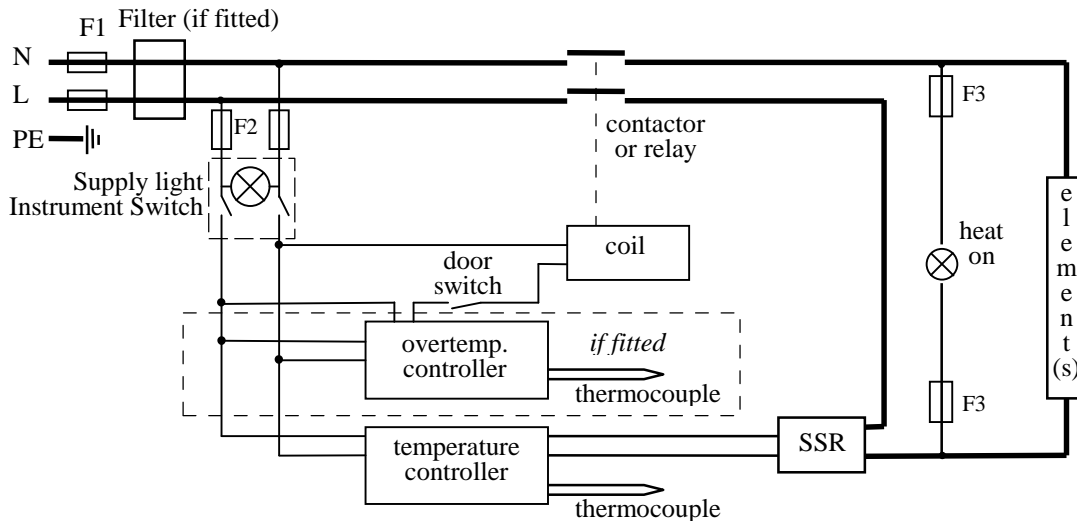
F1 Filter (if fitted)

N

L

PE

F2

contactor or relay

F3

Supply light
Instrument Switch

coil

heat on

door switch

e l e m e n t (s)

overtemp. controller

if fitted

thermocouple

F3

temperature controller

SSR

thermocouple